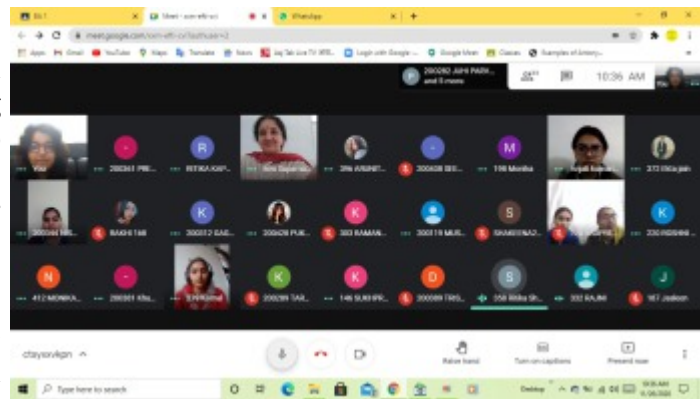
Meet - uom-eftr-vci
WhatsApp
meet.google.com/uom-eftr-vci?authuser=2
Apps Gmail YouTube Maps Translate News Login with Google Google Meet Classes
200262 AJHI PARK... and 5 more
10:36 AM
You
200261 PRI...
RITIKA KAP...
Anu Sapra...
296 ANSHI...
200608 SEE...
198 Monika
Anjali Kapoor
372 Ekta Jain
200444 NIS...
RAKHI TAR
200512 GAR...
200420 PUK...
383 RAMAN...
200119 MUR...
SHAKUNTALA...
230 NIDHI...
412 MONIKA...
200301 Khu...
3/9 Komal
200289 TAR...
145 SUKHPR...
200589 TRIS...
358 Rinku Sh...
332 RAJNI
187 Jasleen
ctayonvkpn
Raise hand
Turn on captions
Present now
Type here to search
Desktop